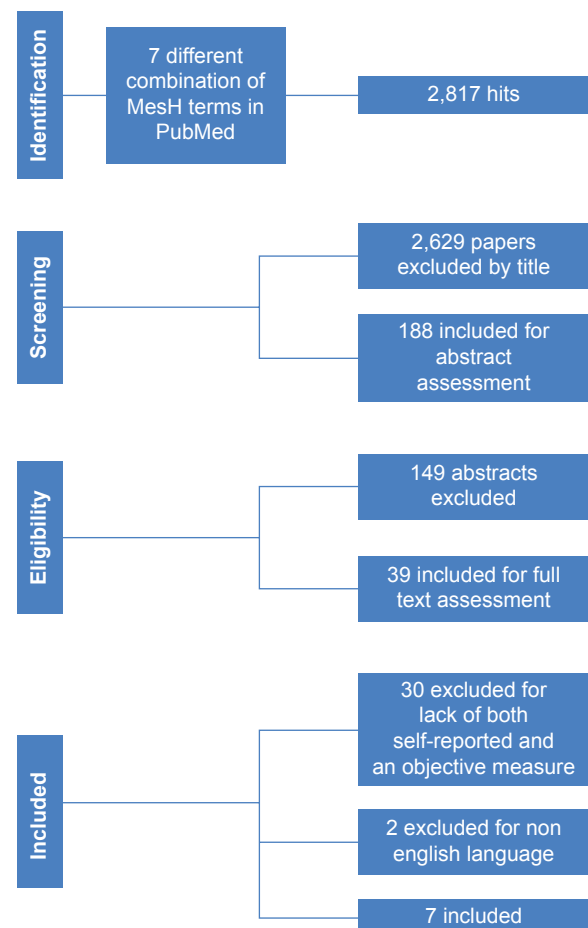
Identification

7 different combination of MesH terms in PubMed

2,817 hits

Screening

2,629 papers excluded by title

188 included for abstract assessment

Eligibility

149 abstracts excluded

39 included for full text assessment

Included

30 excluded for lack of both self-reported and an objective measure

2 excluded for non english language

7 included